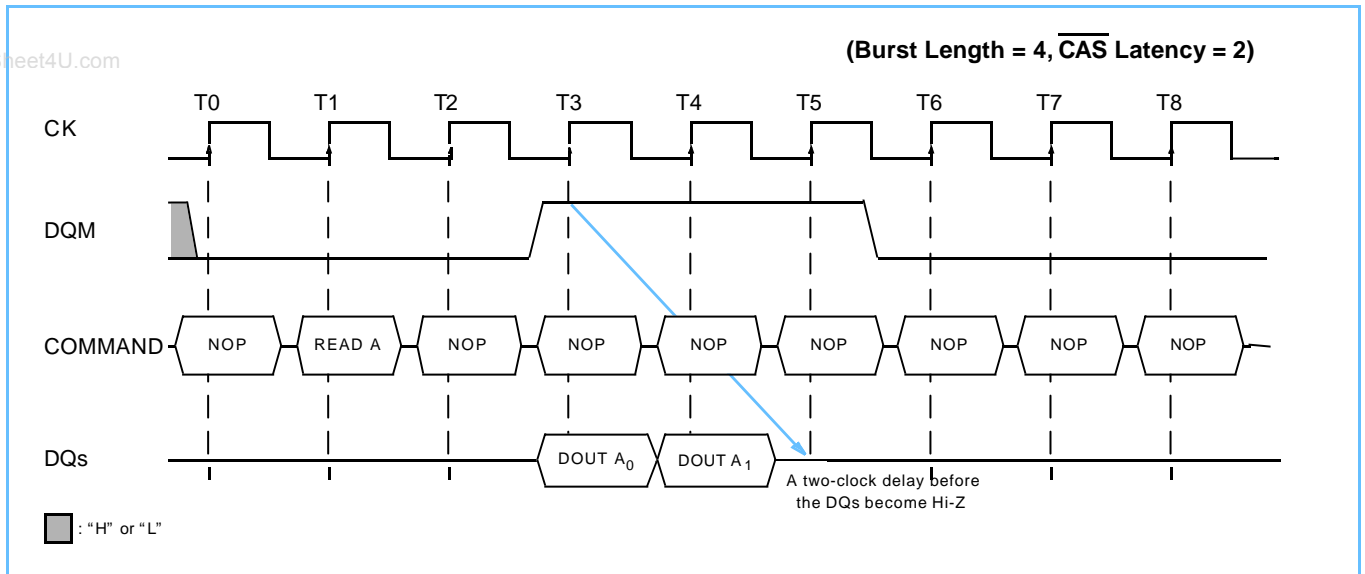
heet4U.com

(Burst Length = 4, $\overline{\text{CAS}}$ Latency = 2)

T0 T1 T2 T3 T4 T5 T6 T7 T8

CK

DQM

COMMAND NOP READ A NOP NOP NOP NOP NOP NOP NOP

DQs DOUT $A_0$ DOUT $A_1$

A two-clock delay before the DQs become Hi-Z

: "H" or "L"